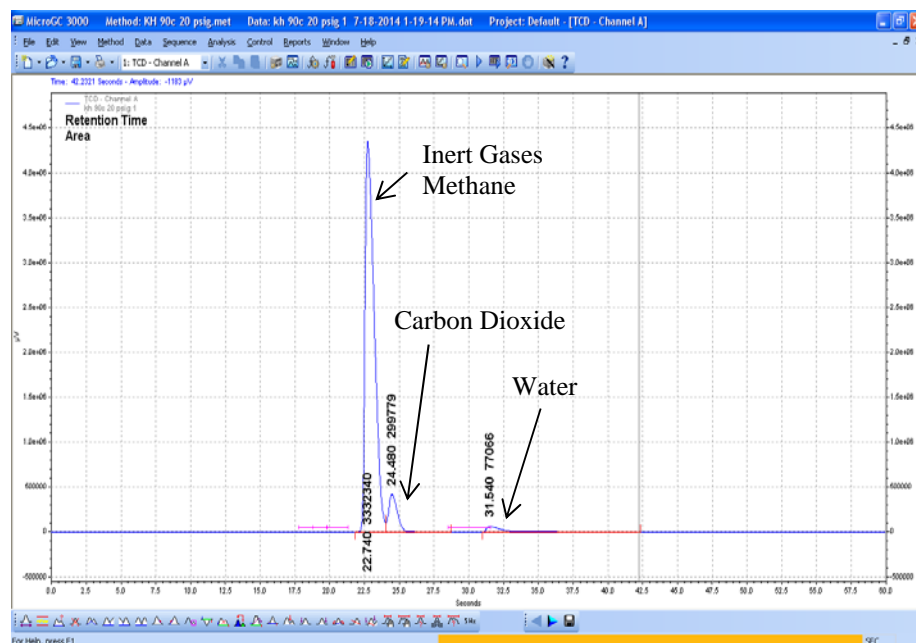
MicroGC 3000 Method: KH 90c 20 psig.met Data: kh 90c 20 psig 1 7-18-2014 1-19-14 PM.dat Project: Default - [TCD - Channel A]

File Edit View Method Data Sequence Analysis Control Reports Window Help

1: TCD - Channel A

Time: 42.2321 Seconds - Amplitude: -1183 µV

TCD - Channel A
kh 90c 20 psig 1
Retention Time
Area

Inert Gases
Methane

Carbon Dioxide

Water

22.740 3332340

24.480 299779

31.540 77066

4.5e+06
4.0e+06
3.5e+06
3.0e+06
2.5e+06
2.0e+06
1.5e+06
1.0e+06
500000
0
-500000

µV

0.0 2.5 5.0 7.5 10.0 12.5 15.0 17.5 20.0 22.5 25.0 27.5 30.0 32.5 35.0 37.5 40.0 42.5 45.0 47.5 50.0 52.5 55.0 57.5 60.0

Seconds

For Help, press F1

SEC